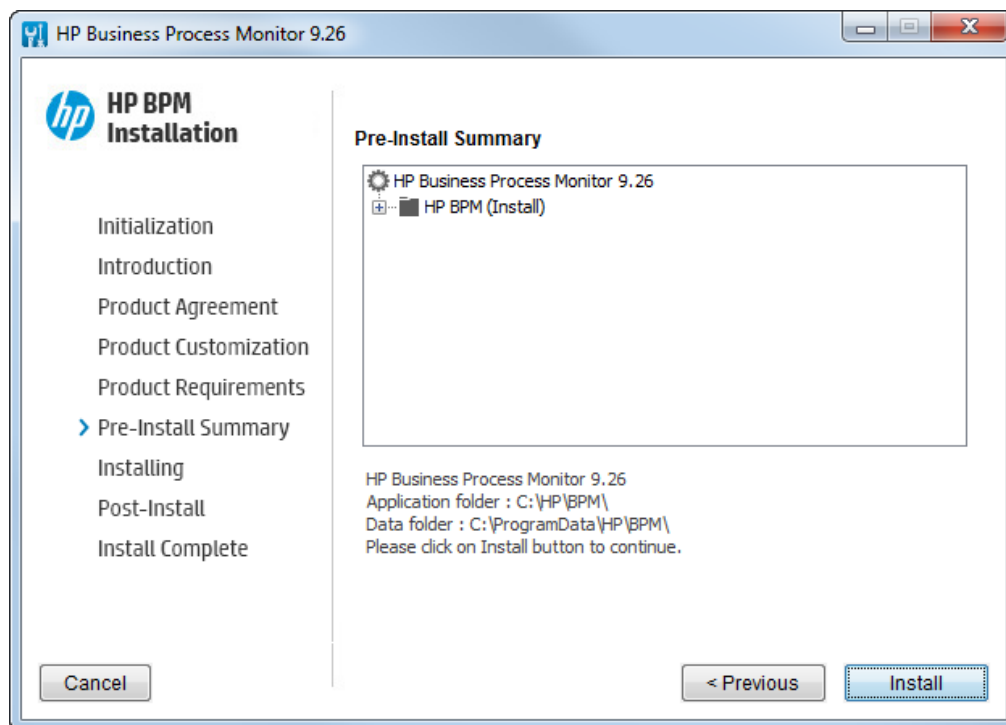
HP Business Process Monitor 9.26

hp HP BPM Installation

Initialization
Introduction
Product Agreement
Product Customization
Product Requirements
Pre-Install Summary
Installing
Post-Install
Install Complete

Pre-Install Summary

HP Business Process Monitor 9.26
HP BPM (Install)

HP Business Process Monitor 9.26
Application folder : C:\HP\BPM\
Data folder : C:\ProgramData\HP\BPM\
Please click on Install button to continue.

Cancel
< Previous
Install